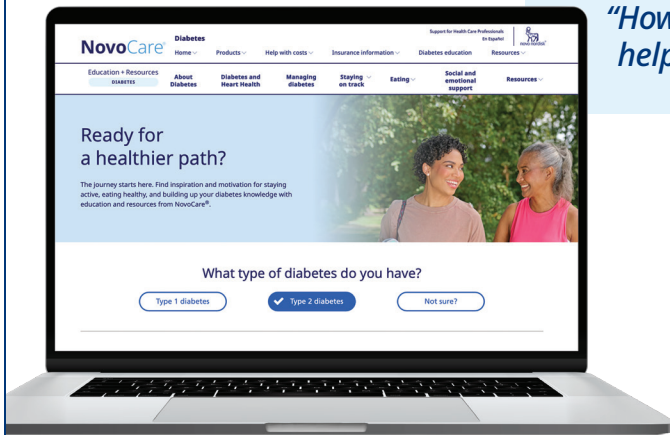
"How
help

NovoCare® Diabetes
Home Products Help with costs Insurance information Diabetes education Resources
Support for Health Care Professionals
En Español
novo nordisk

Education + Resources DIABETES
About Diabetes
Diabetes and Heart Health
Managing diabetes
Staying on track
Eating
Social and emotional support
Resources

Ready for a healthier path?

The journey starts here. Find inspiration and motivation for staying active, eating healthy, and building up your diabetes knowledge with education and resources from NovoCare®.

What type of diabetes do you have?

Type 1 diabetes
Type 2 diabetes
Not sure?